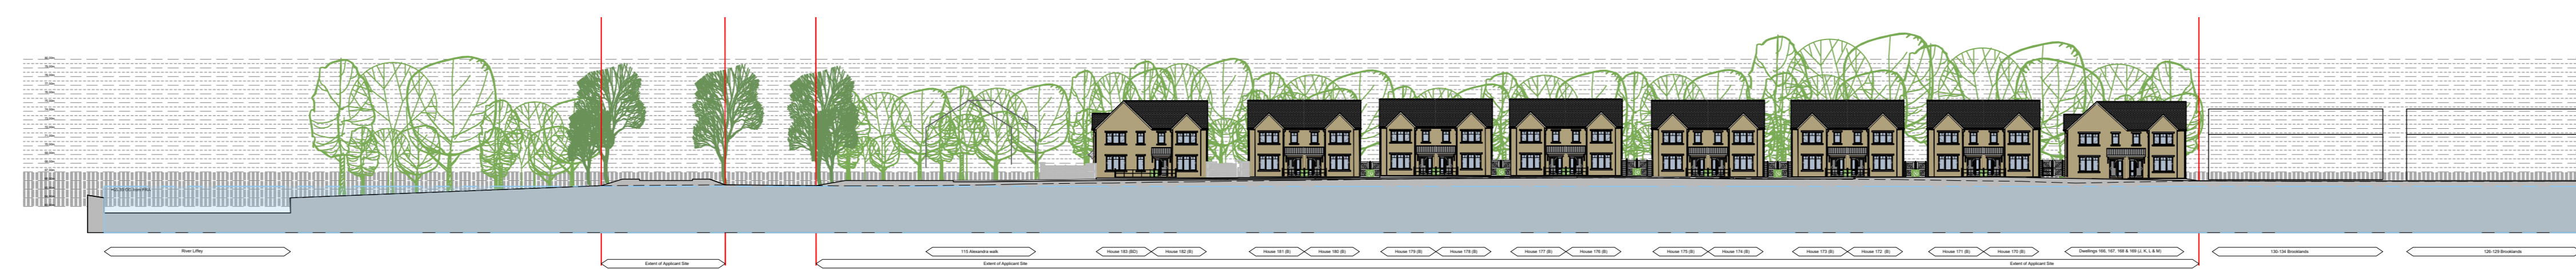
River Liffey

Extent of Applicant Site

115 Alexandra walk

House 183 (BD)

House 182 (E)

House 181 (E)

House 180 (E)

House 179 (E)

House 178 (E)

House 177 (E)

House 176 (E)

House 175 (E)

House 174 (E)

House 173 (E)

House 172 (E)

House 171 (E)

House 170 (E)

Dwellings 166, 167, 168 & 169 (J, K, L & M)

Extent of Applicant Site

130-134 Brooklands

126-129 Brooklands